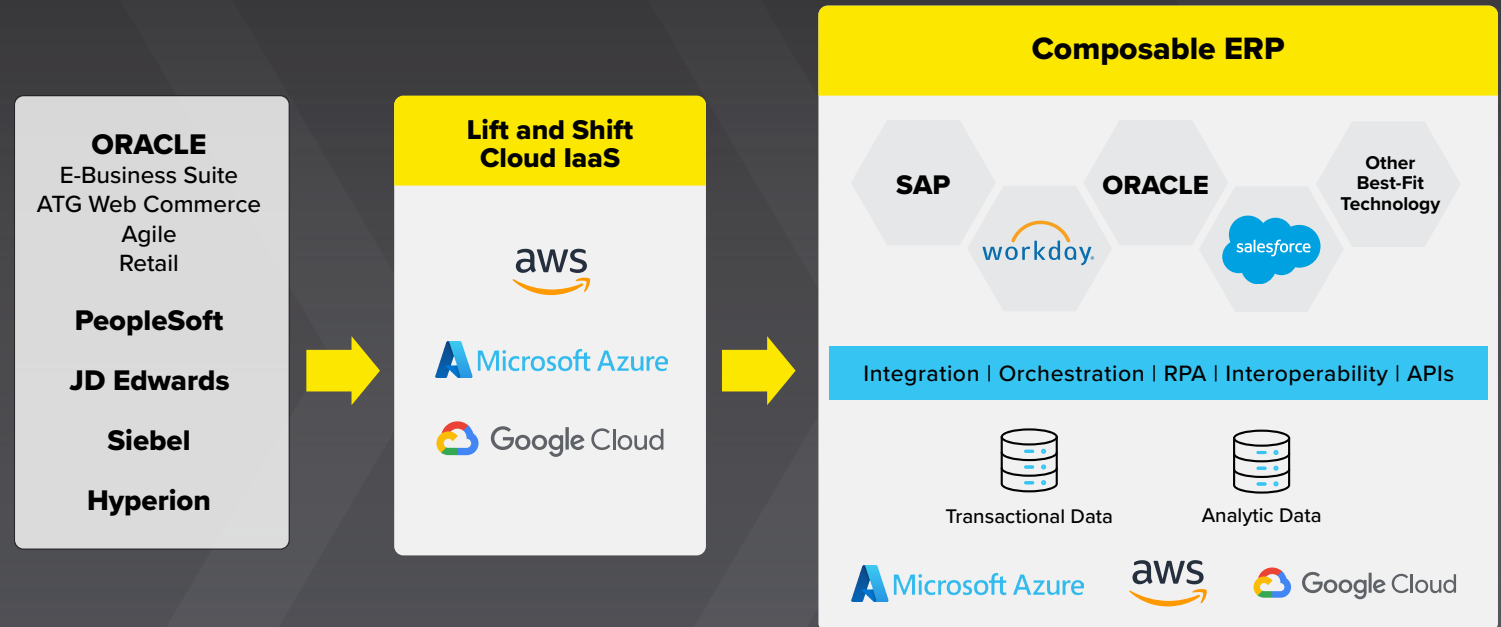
ORACLE
E-Business Suite
ATG Web Commerce
Agile
Retail

PeopleSoft

JD Edwards

Siebel

Hyperion

Lift and Shift
Cloud IaaS

aws

Microsoft Azure

Google Cloud

Composable ERP

SAP

workday.

ORACLE

salesforce

Other
Best-Fit
Technology

Integration | Orchestration | RPA | Interoperability | APIs

Transactional Data

Analytic Data

Microsoft Azure

aws

Google Cloud